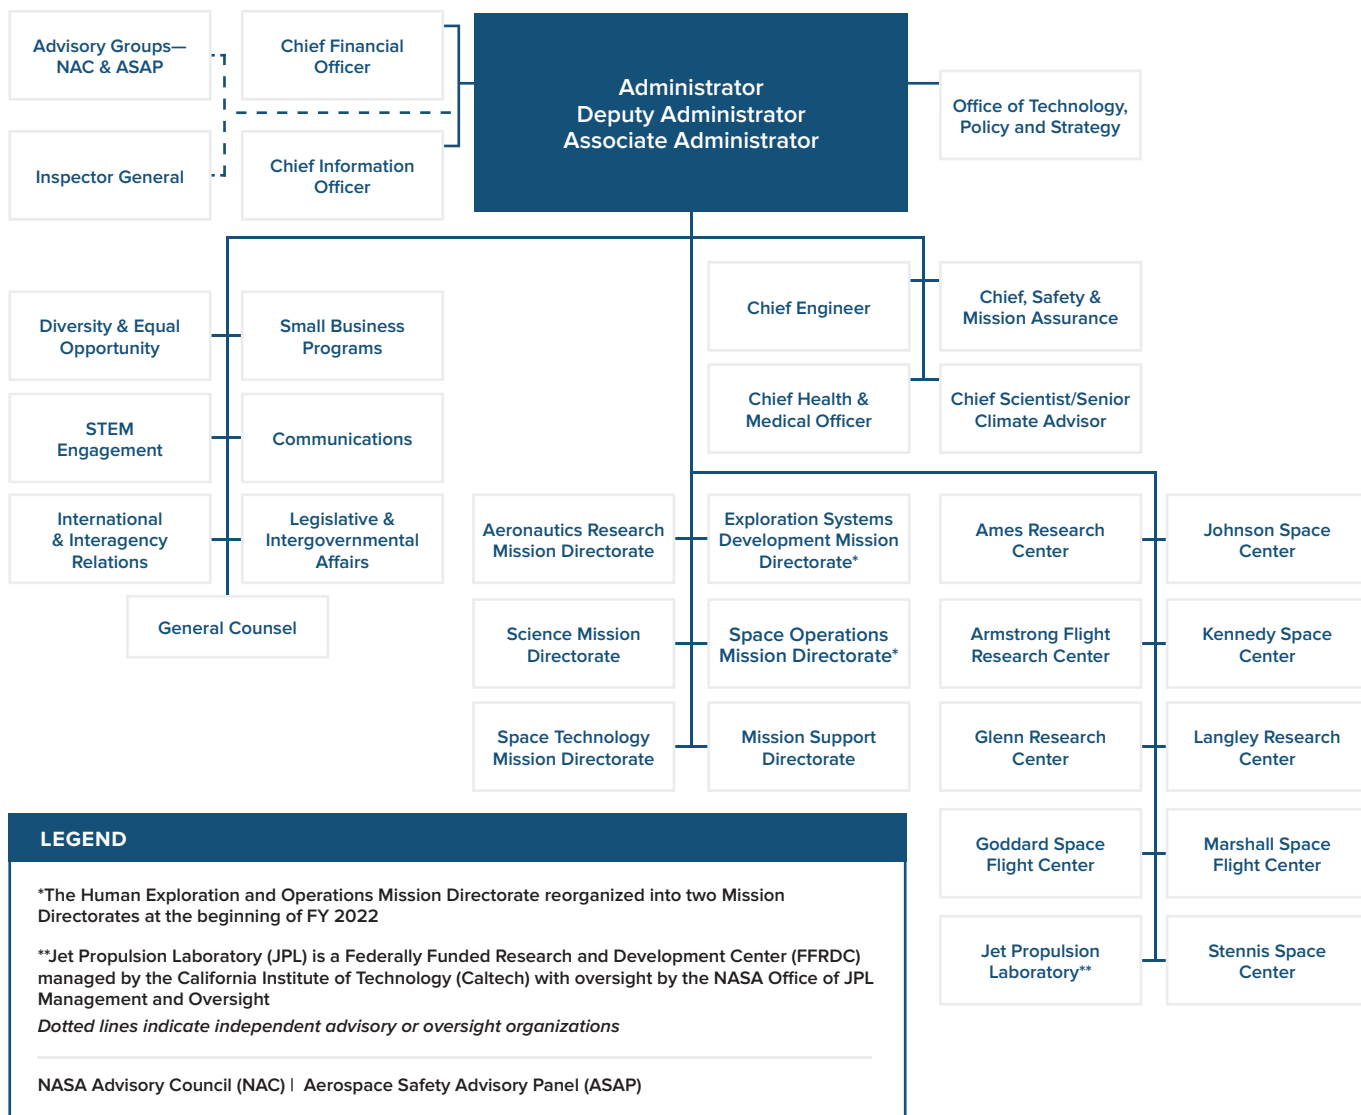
Advisory Groups— NAC & ASAP

Chief Financial Officer

Administrator
Deputy Administrator
Associate Administrator

Office of Technology, Policy and Strategy

Inspector General

Chief Information Officer

Diversity & Equal Opportunity

Small Business Programs

Chief Engineer

Chief, Safety & Mission Assurance

STEM Engagement

Communications

Chief Health & Medical Officer

Chief Scientist/Senior Climate Advisor

International & Interagency Relations

Legislative & Intergovernmental Affairs

Aeronautics Research Mission Directorate

Exploration Systems Development Mission Directorate*

Ames Research Center

Johnson Space Center

General Counsel

Science Mission Directorate

Space Operations Mission Directorate*

Armstrong Flight Research Center

Kennedy Space Center

Space Technology Mission Directorate

Mission Support Directorate

Glenn Research Center

Langley Research Center

LEGEND

*The Human Exploration and Operations Mission Directorate reorganized into two Mission Directorates at the beginning of FY 2022

**Jet Propulsion Laboratory (JPL) is a Federally Funded Research and Development Center (FFRDC) managed by the California Institute of Technology (Caltech) with oversight by the NASA Office of JPL Management and Oversight

*Dotted lines indicate independent advisory or oversight organizations*

NASA Advisory Council (NAC) | Aerospace Safety Advisory Panel (ASAP)

Goddard Space Flight Center

Marshall Space Flight Center

Jet Propulsion Laboratory**

Stennis Space Center